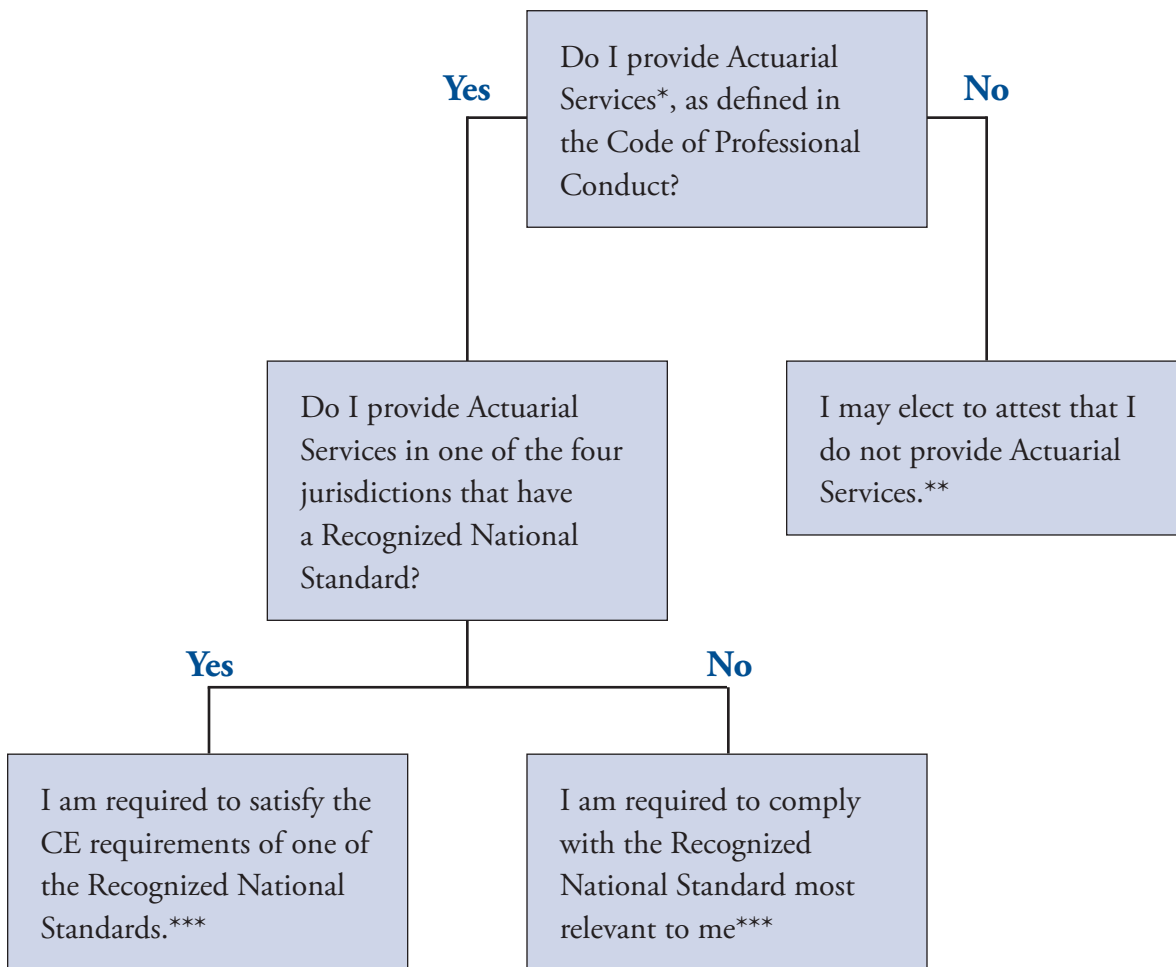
Do I provide Actuarial Services*, as defined in the Code of Professional Conduct?

Yes

No

Do I provide Actuarial Services in one of the four jurisdictions that have a Recognized National Standard?

I may elect to attest that I do not provide Actuarial Services.**

Yes

No

I am required to satisfy the CE requirements of one of the Recognized National Standards.***

I am required to comply with the Recognized National Standard most relevant to me***